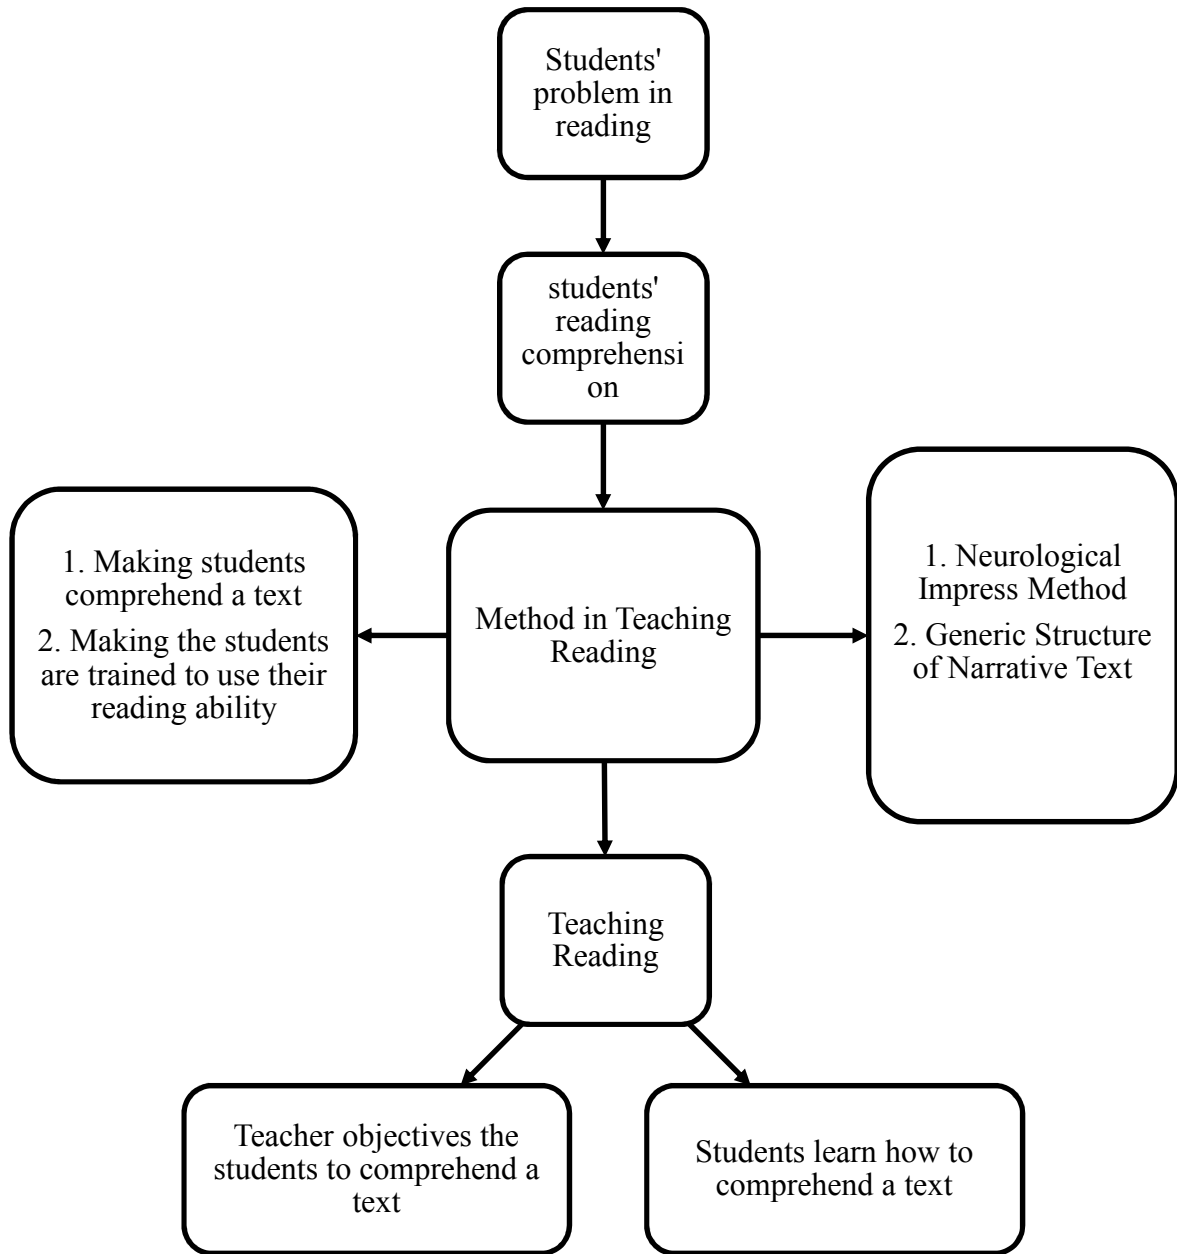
Students' problem in reading

students' reading comprehension

1. Making students comprehend a text

2. Making the students are trained to use their reading ability

Method in Teaching Reading

1. Neurological Impress Method

2. Generic Structure of Narrative Text

Teaching Reading

Teacher objectives the students to comprehend a text

Students learn how to comprehend a text